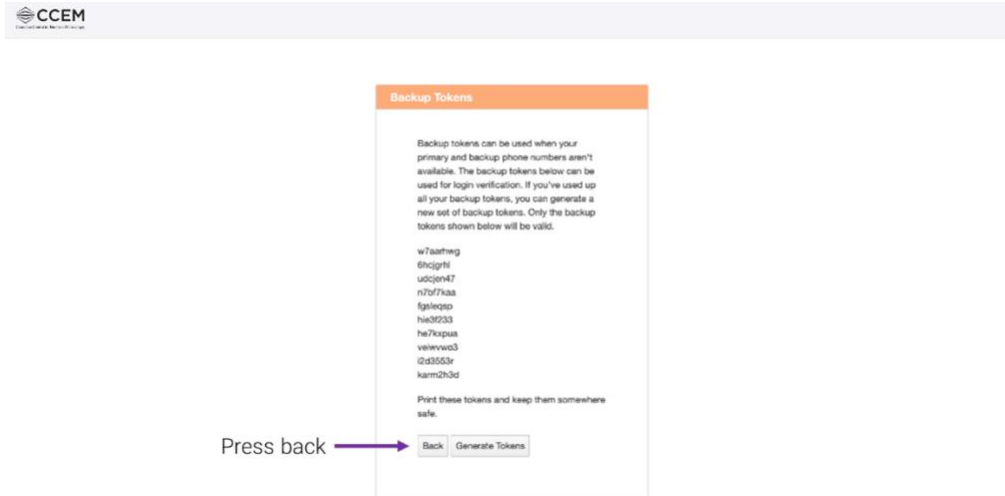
CCEM
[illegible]

Backup Tokens

Backup tokens can be used when your primary and backup phone numbers aren't available. The backup tokens below can be used for login verification. If you've used up all your backup tokens, you can generate a new set of backup tokens. Only the backup tokens shown below will be valid.

w7aarhwg
6hcjgrhl
udcjen47
n7bf7kaa
fgsleqsp
hie3f233
he7kxpua
veiwvwo3
i2d3553r
karm2h3d

Print these tokens and keep them somewhere safe.

Press back

Back Generate Tokens